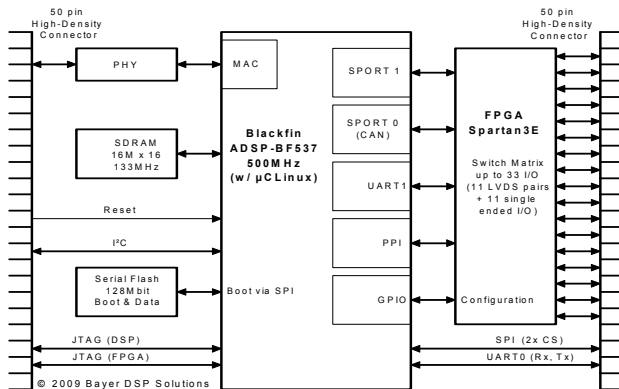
50 pin
High-Density
Connector

50 pin
High-Density
Connector

PHY

MAC

SDRAM
16M x 16
133MHz

Blackfin
ADSP-BF537
500MHz
(w/ µCLinux)

SPORT 1

SPORT 0
(CAN)

UART1

PPI

GPIO

FPGA
Spartan3E

Switch Matrix
up to 33 I/O
(11 LVDS pairs
+ 11 single
ended I/O)

Configuration

Reset

I²C

Serial Flash
128Mbit
Boot & Data

Boot via SPI

JTAG (DSP)

JTAG (FPGA)

SPI (2x CS)

UART0 (Rx, Tx)

© 2009 Bayer DSP Solutions